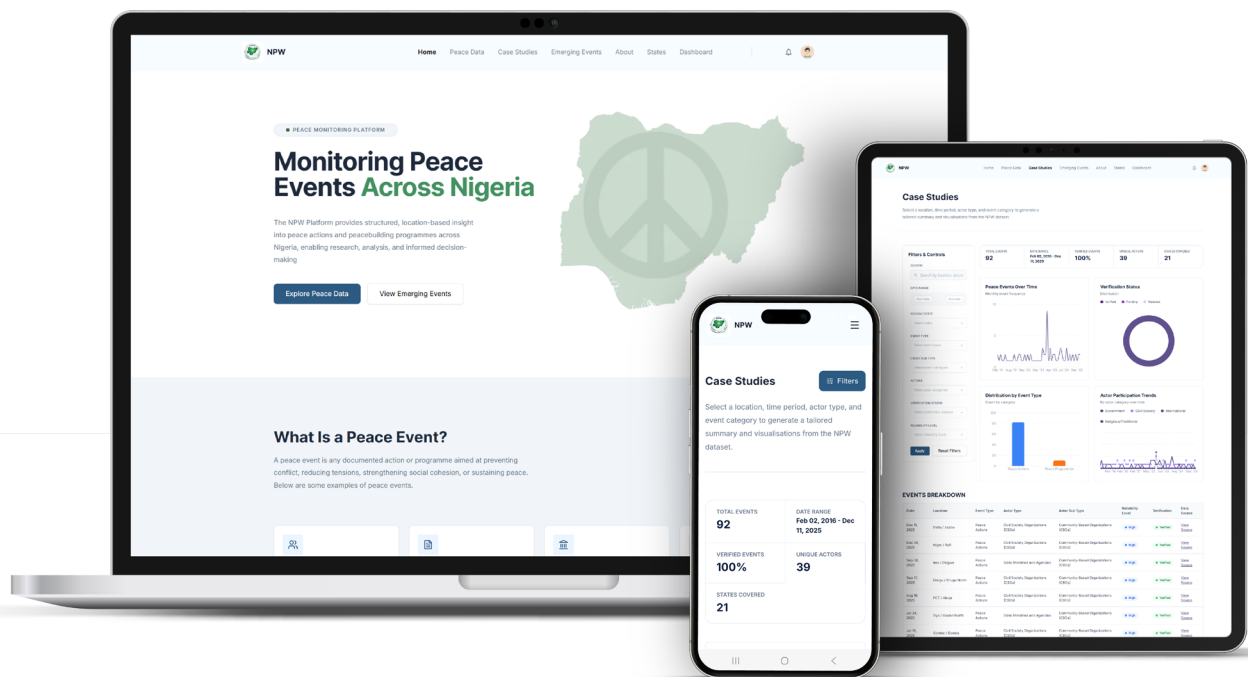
NPW

Home Peace Data Case Studies Emerging Events About States Dashboard

PEACE MONITORING PLATFORM

Monitoring Peace Events Across Nigeria

The NPW Platform provides structured, location-based insight into peace actions and peacebuilding programmes across Nigeria, enabling research, analysis, and informed decision-making

Explore Peace Data View Emerging Events

What Is a Peace Event?

A peace event is any documented action or programme aimed at preventing conflict, reducing tensions, strengthening social cohesion, or sustaining peace. Below are some examples of peace events.

NPW

Case Studies

Select a location, time period, actor type, and event category to generate a tailored summary and visualisations from the NPW dataset.

Filters & Controls

TOTAL EVENTS 92 | DATE RANGE Feb 02, 2016 - Dec 11, 2025 | VERIFIED EVENTS 100% | UNIQUE ACTORS 39 | STATES COVERED 21

Peace Events Over Time

Verification Status

Distribution by Event Type

Actor Participation Trends

Apply Reset Filters

EVENTS BREAKDOWN

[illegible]

NPW

Case Studies

Filters

Select a location, time period, actor type, and event category to generate a tailored summary and visualisations from the NPW dataset.

TOTAL EVENTS
92

DATE RANGE
Feb 02, 2016 - Dec 11, 2025

VERIFIED EVENTS
100%

UNIQUE ACTORS
39

STATES COVERED
21